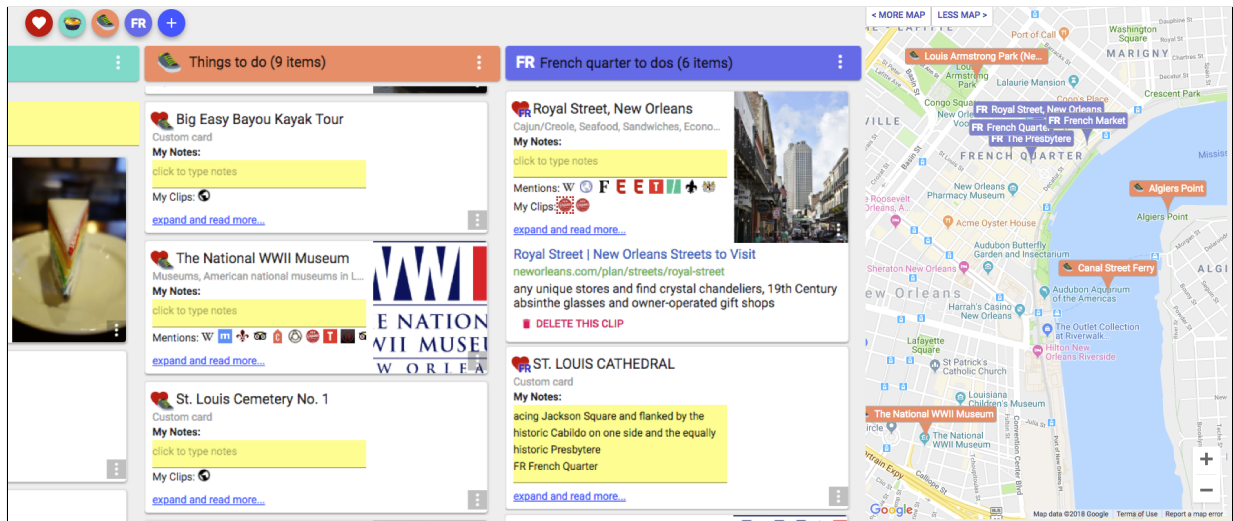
FR +

Things to do (9 items)

Big Easy Bayou Kayak Tour
Custom card
My Notes:
click to type notes
My Clips:
expand and read more...

The National WWII Museum
Museums, American national museums in L...
My Notes:
click to type notes
Mentions:
expand and read more...

WWII
E NATION
WII MUSEU
W ORLEA

St. Louis Cemetery No. 1
Custom card
My Notes:
click to type notes
My Clips:
expand and read more...

FR French quarter to dos (6 items)

Royal Street, New Orleans
Cajun/Creole, Seafood, Sandwiches, Econo...
My Notes:
click to type notes
Mentions: W F E E T
My Clips:
expand and read more...

Royal Street | New Orleans Streets to Visit
neworleans.com/plan/streets/royal-street
any unique stores and find crystal chandeliers, 19th Century absinthe glasses and owner-operated gift shops
DELETE THIS CLIP

ST. LOUIS CATHEDRAL
Custom card
My Notes:
acing Jackson Square and flanked by the historic Cabildo on one side and the equally historic Presbytere
FR French Quarter
expand and read more...

< MORE MAP LESS MAP >
Louis Armstrong Park (Ne...
FR Royal Street, New Orleans
FR French Quarter
FR French Market
FR The Presbytere
Algiers Point
Canal Street Ferry
The National WWII Museum
Port of Call
Washington Square
MARIGNY
Crescent Park
Congo Square
Lalaurie Mansion
FRENCH QUARTER
New Orleans Pharmacy Museum
Acme Oyster House
Audubon Butterfly Garden and Insectarium
Algiers Point
Sheraton New Orleans
New Orleans
Harrah's Casino New Orleans
Audubon Aquarium of the Americas
The Outlet Collection at Riverwalk
Hilton New Orleans Riverside
Lafayette Square
St Patrick's Catholic Church
Louisiana Children's Museum
The National WWII Museum
Mississ
ALGI
Google
Map data ©2018 Google Terms of Use Report a map error